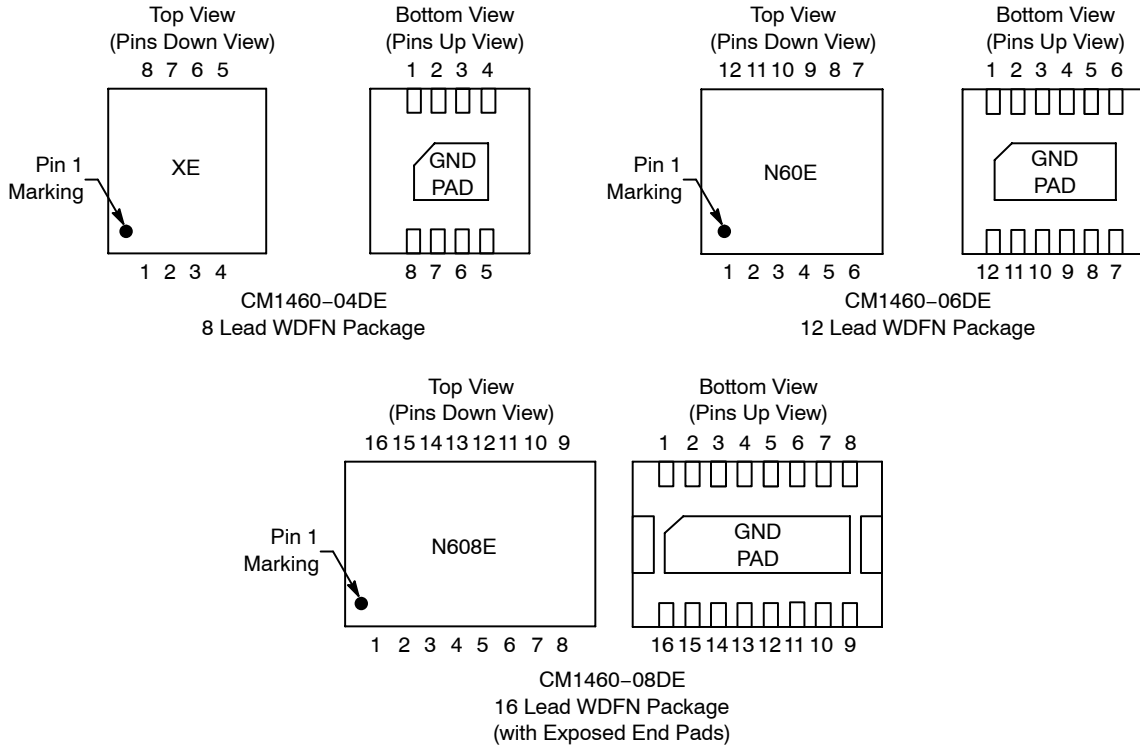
Top View
(Pins Down View)
8 7 6 5

Pin 1
Marking

XE

1 2 3 4

Bottom View
(Pins Up View)
1 2 3 4

GND
PAD

8 7 6 5

CM1460−04DE
8 Lead WDFN Package

Top View
(Pins Down View)
12 11 10 9 8 7

Pin 1
Marking

N60E

1 2 3 4 5 6

Bottom View
(Pins Up View)
1 2 3 4 5 6

GND
PAD

12 11 10 9 8 7

CM1460−06DE
12 Lead WDFN Package

Top View
(Pins Down View)
16 15 14 13 12 11 10 9

Pin 1
Marking

N608E

1 2 3 4 5 6 7 8

Bottom View
(Pins Up View)
1 2 3 4 5 6 7 8

GND
PAD

16 15 14 13 12 11 10 9

CM1460−08DE
16 Lead WDFN Package
(with Exposed End Pads)